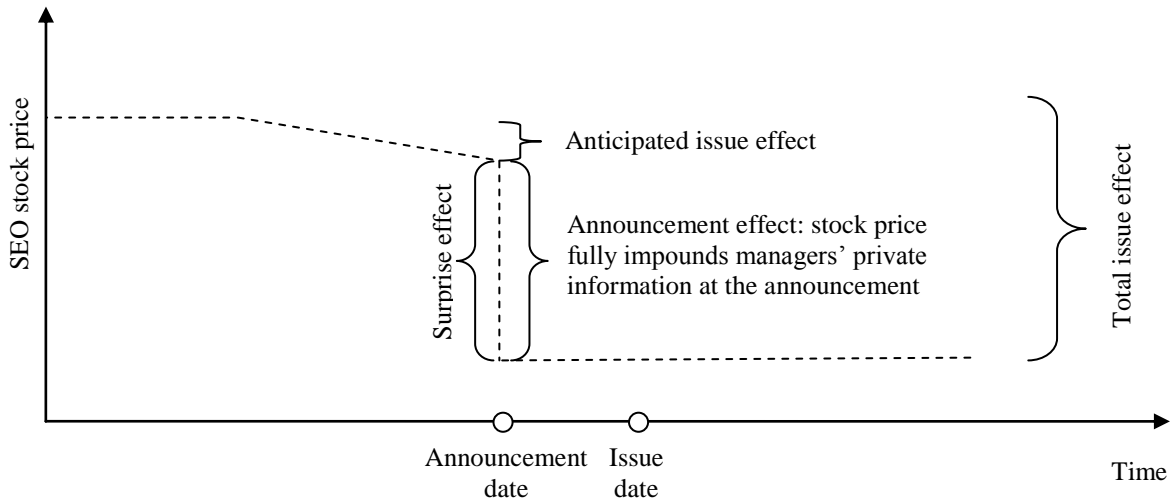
SEO stock price

Anticipated issue effect

Surprise effect

Announcement effect: stock price fully impounds managers' private information at the announcement

Total issue effect

Announcement date

Issue date

Time